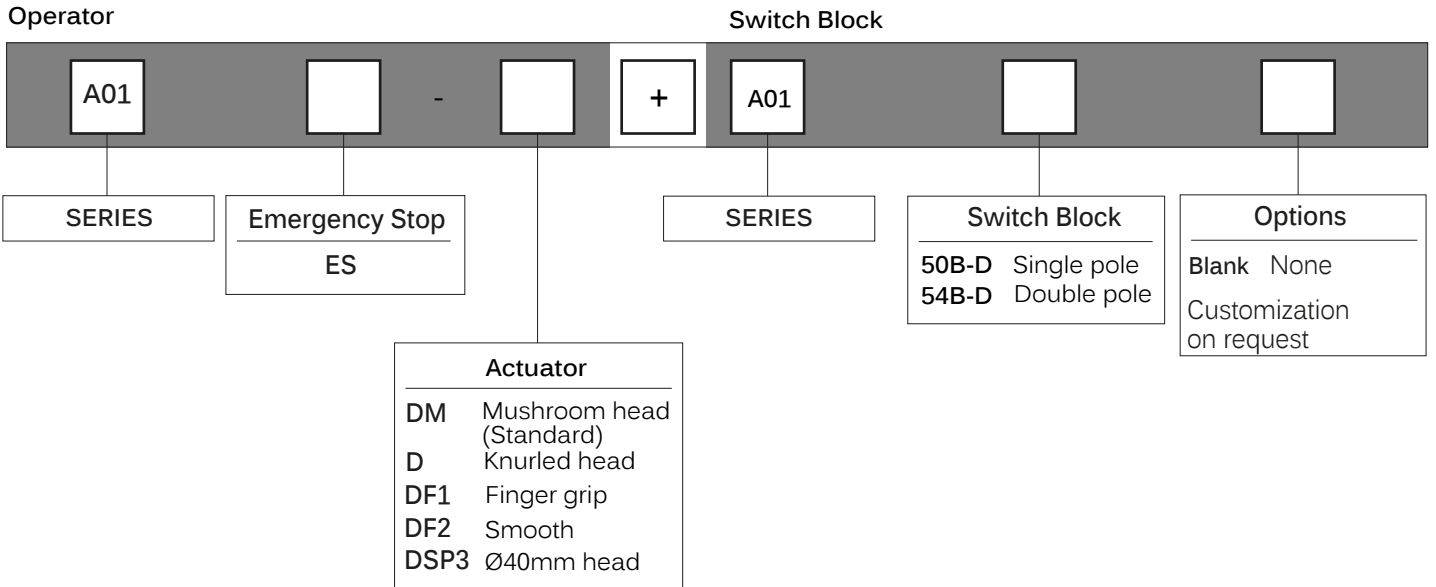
Operator

Switch Block

A01

-

+

A01

SERIES

Emergency Stop

ES

Actuator

| | |
|---|---|
| DM | Mushroom head (Standard) |
| D | Knurled head |
| DF1 | Finger grip |
| DF2 | Smooth |
| DSP3 | Ø40mm head |

SERIES

Switch Block

| | |
|---|---|
| 50B-D | Single pole |
| 54B-D | Double pole |

Options

Blank None

Customization on request